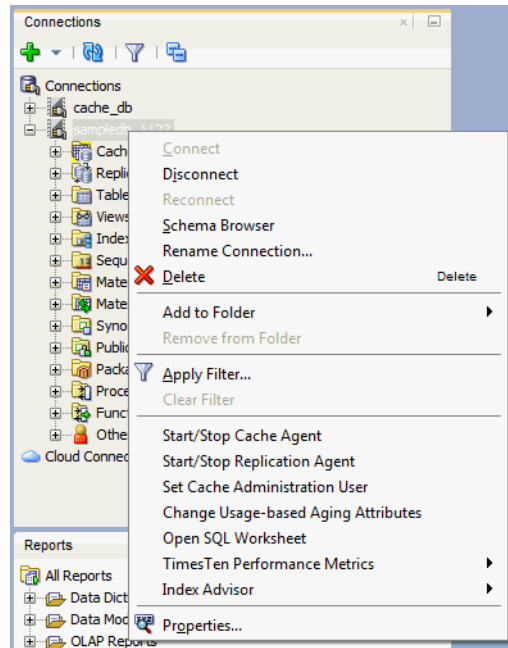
Connections

Connections
cache_db
sampledb_1122
Cach
Replic
Table
Views
Index
Sequ
Mate
Mate
Syno
Public
Packa
Proce
Func
Othe
Cloud Connec

Connect
Disconnect
Reconnect
Schema Browser
Rename Connection...
Delete Delete
Add to Folder
Remove from Folder
Apply Filter...
Clear Filter
Start/Stop Cache Agent
Start/Stop Replication Agent
Set Cache Administration User
Change Usage-based Aging Attributes
Open SQL Worksheet
TimesTen Performance Metrics
Index Advisor
Properties...

Reports
All Reports
Data Dict
Data Mod
OLAP Reports